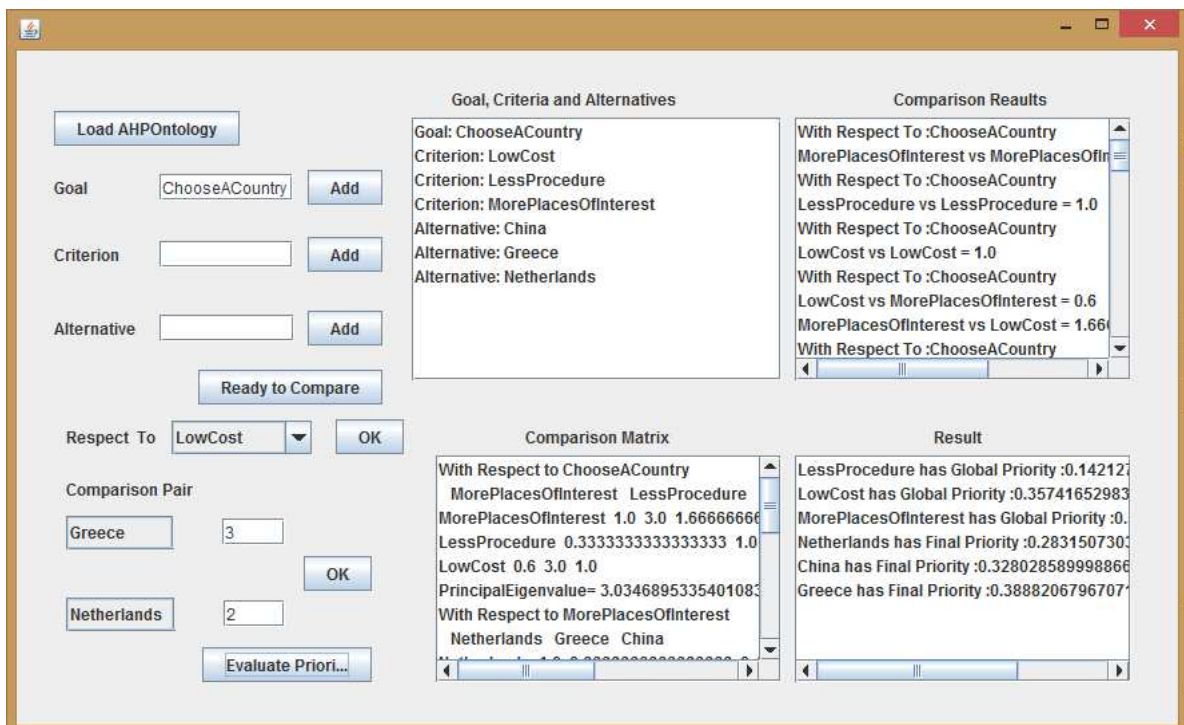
Load AHPOntology

Goal ChooseACountry Add

Criterion Add

Alternative Add

Ready to Compare

Respect To LowCost OK

Comparison Pair

Greece 3

OK

Netherlands 2

Evaluate Priori...

Goal, Criteria and Alternatives

Goal: ChooseACountry
Criterion: LowCost
Criterion: LessProcedure
Criterion: MorePlacesOfInterest
Alternative: China
Alternative: Greece
Alternative: Netherlands

Comparison Reaults

With Respect To :ChooseACountry
MorePlacesOfInterest vs MorePlacesOfIn
With Respect To :ChooseACountry
LessProcedure vs LessProcedure = 1.0
With Respect To :ChooseACountry
LowCost vs LowCost = 1.0
With Respect To :ChooseACountry
LowCost vs MorePlacesOfInterest = 0.6
MorePlacesOfInterest vs LowCost = 1.66
With Respect To :ChooseACountry

Comparison Matrix

With Respect to ChooseACountry
MorePlacesOfInterest LessProcedure
MorePlacesOfInterest 1.0 3.0 1.66666666
LessProcedure 0.3333333333333333 1.0
LowCost 0.6 3.0 1.0
PrincipalEigenvalue= 3.03468953354010
With Respect to MorePlacesOfInterest
Netherlands Greece China
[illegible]

Result

LessProcedure has Global Priority :0.142127
LowCost has Global Priority :0.35741652983
MorePlacesOfInterest has Global Priority :0.
Netherlands has Final Priority :0.2831507303
China has Final Priority :0.328028589998866
Greece has Final Priority :0.3888207967070